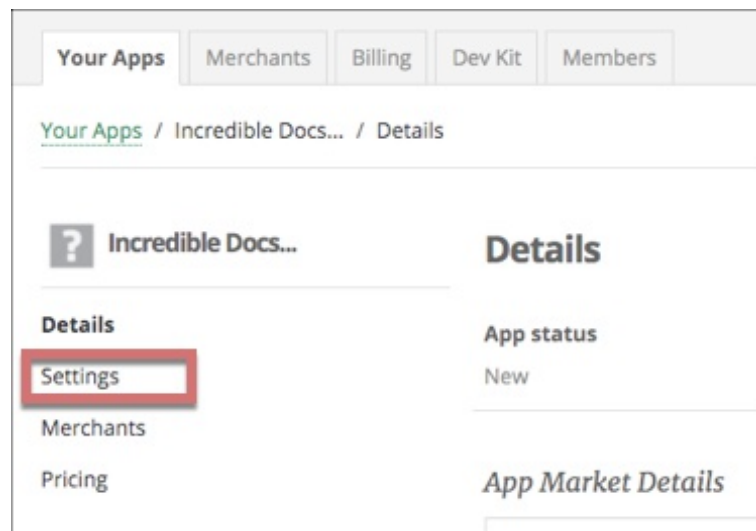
Your Apps | Merchants | Billing | Dev Kit | Members

Your Apps / Incredible Docs... / Details

? Incredible Docs...

Details

Details

Settings

Merchants

Pricing

App status

New

App Market Details